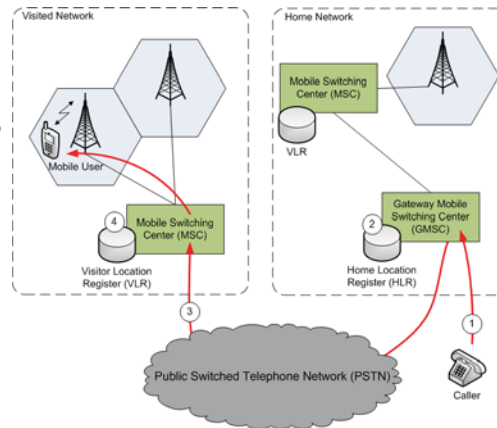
Visited Network

Home Network

Mobile User

Mobile Switching Center (MSC)

VLR

4

Mobile Switching Center (MSC)

Visitor Location Register (VLR)

2

Gateway Mobile Switching Center (GMSC)

Home Location Register (HLR)

3

1

Public Switched Telephone Network (PSTN)

Caller